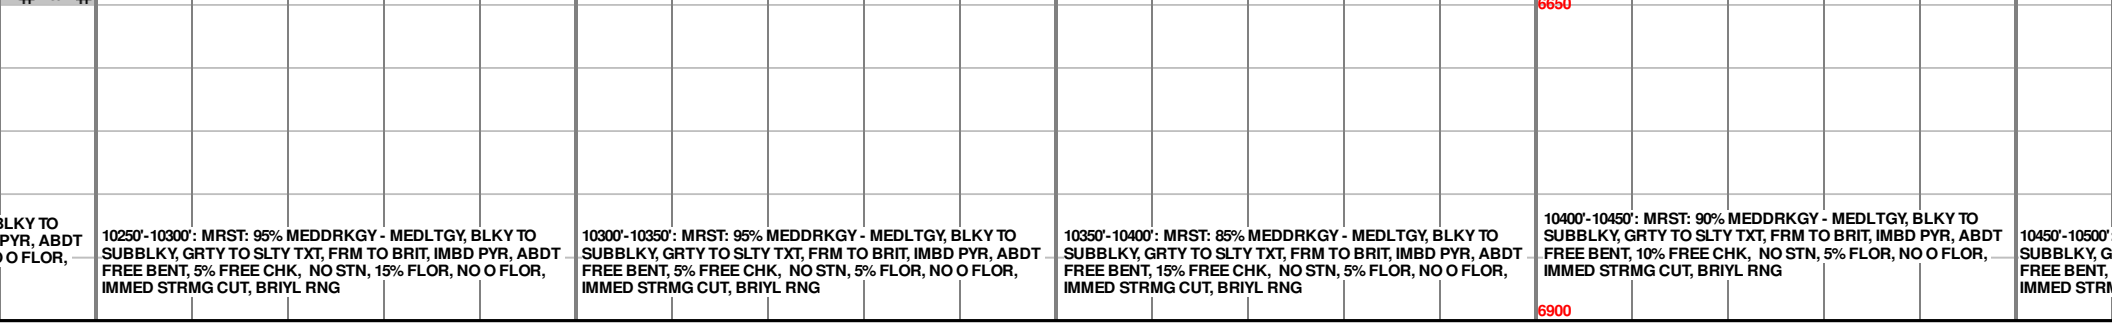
6650

BLKY TO
PYR, ABDT
O O FLOR,

10250'-10300': MRST: 95% MEDDRKGY - MEDLTGY, BLKY TO SUBBLKY, GRTY TO SLTY TXT, FRM TO BRIT, IMBD PYR, ABDT FREE BENT, 5% FREE CHK, NO STN, 15% FLOR, NO O FLOR, IMMED STRMG CUT, BRIYL RNG

10300'-10350': MRST: 95% MEDDRKGY - MEDLTGY, BLKY TO SUBBLKY, GRTY TO SLTY TXT, FRM TO BRIT, IMBD PYR, ABDT FREE BENT, 5% FREE CHK, NO STN, 5% FLOR, NO O FLOR, IMMED STRMG CUT, BRIYL RNG

10350'-10400': MRST: 85% MEDDRKGY - MEDLTGY, BLKY TO SUBBLKY, GRTY TO SLTY TXT, FRM TO BRIT, IMBD PYR, ABDT FREE BENT, 15% FREE CHK, NO STN, 5% FLOR, NO O FLOR, IMMED STRMG CUT, BRIYL RNG

10400'-10450': MRST: 90% MEDDRKGY - MEDLTGY, BLKY TO SUBBLKY, GRTY TO SLTY TXT, FRM TO BRIT, IMBD PYR, ABDT FREE BENT, 10% FREE CHK, NO STN, 5% FLOR, NO O FLOR, IMMED STRMG CUT, BRIYL RNG

6900

10450'-10500'
SUBBLKY, G
FREE BENT,
IMMED STR